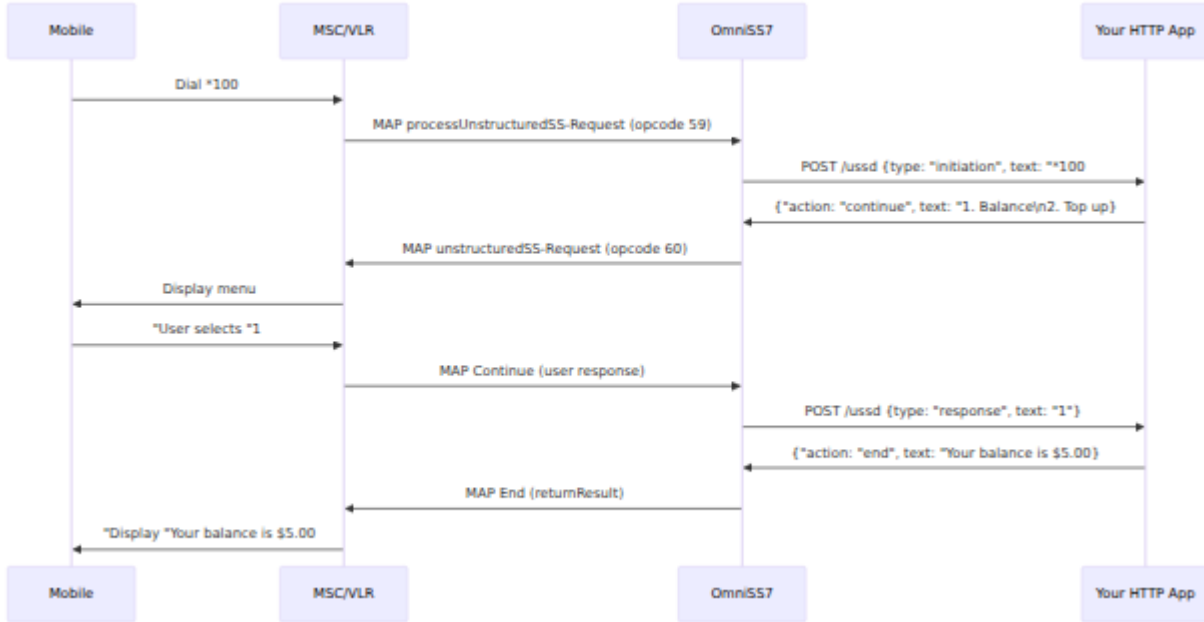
Mobile

MSC/VLR

OmniSS7

Your HTTP App

Dial *100

MAP processUnstructuredSS-Request (opcode 59)

POST /ussd {type: "initiation", text: "*100

{"action: "continue", text: "1. Balance\n2. Top up}

MAP unstructuredSS-Request (opcode 60)

Display menu

"User selects "1

MAP Continue (user response)

POST /ussd {type: "response", text: "1"}

{"action: "end", text: "Your balance is $5.00}

MAP End (returnResult)

"Display "Your balance is $5.00

Mobile

MSC/VLR

OmniSS7

Your HTTP App